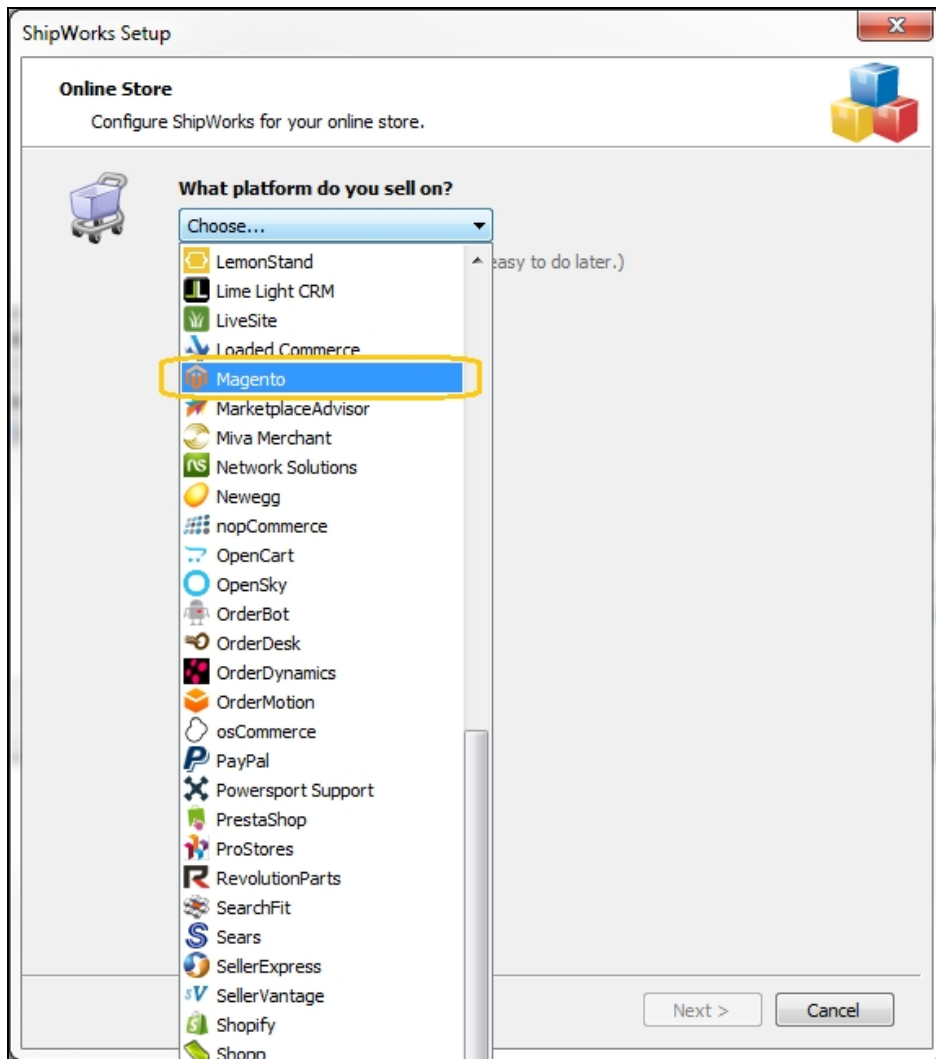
ShipWorks Setup

Online Store
Configure ShipWorks for your online store.

What platform do you sell on?

Choose...

LemonStand
Lime Light CRM
LiveSite
Loaded Commerce
Magento
MarketplaceAdvisor
Miva Merchant
Network Solutions
Newegg
nopCommerce
OpenCart
OpenSky
OrderBot
OrderDesk
OrderDynamics
OrderMotion
osCommerce
PayPal
Powersport Support
PrestaShop
ProStores
RevolutionParts
SearchFit
Sears
SellerExpress
SellerVantage
Shopify
Shopp

easy to do later.)

Next >
Cancel